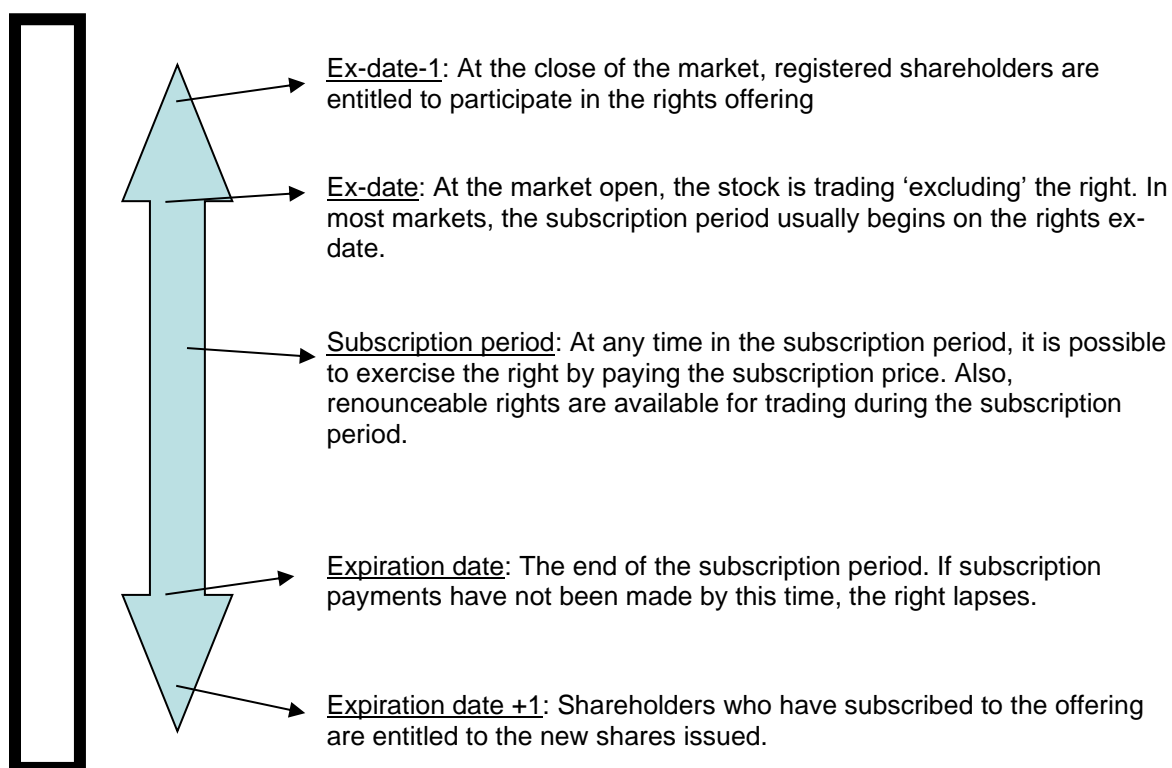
Ex-date-1: At the close of the market, registered shareholders are entitled to participate in the rights offering

Ex-date: At the market open, the stock is trading ‘excluding’ the right. In most markets, the subscription period usually begins on the rights ex-date.

Subscription period: At any time in the subscription period, it is possible to exercise the right by paying the subscription price. Also, renounceable rights are available for trading during the subscription period.

Expiration date: The end of the subscription period. If subscription payments have not been made by this time, the right lapses.

Expiration date +1: Shareholders who have subscribed to the offering are entitled to the new shares issued.